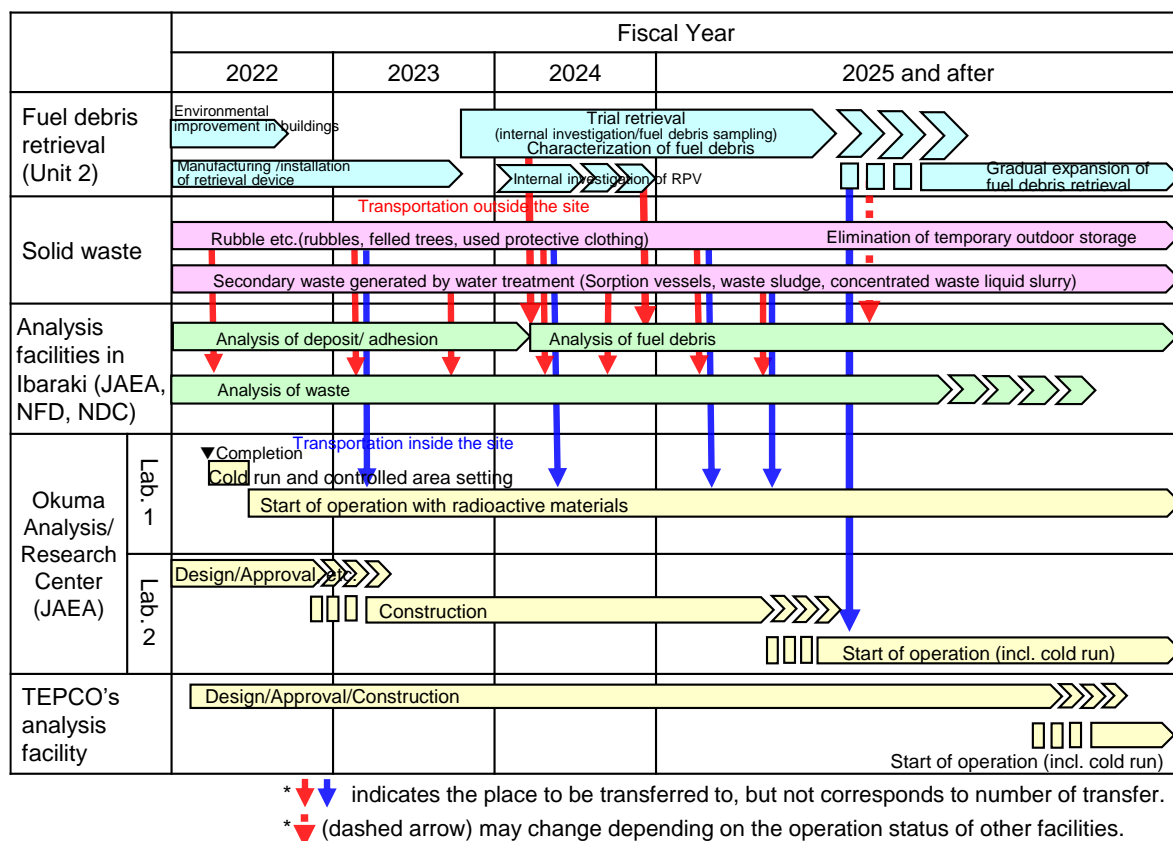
| | | Fiscal Year | | | |
|---|---|---|---|---|---|
| | | 2022 | 2023 | 2024 | 2025 and after |
| Fuel debris retrieval (Unit 2) | | Environmental improvement in buildings; Manufacturing /installation of retrieval device | | Trial retrieval (internal investigation/fuel debris sampling) Characterization of fuel debris; Internal investigation of RPV | Gradual expansion of fuel debris retrieval |
| Solid waste | | Transportation outside the site; Rubble etc.(rubbles, felled trees, used protective clothing); Secondary waste generated by water treatment (Sorption vessels, waste sludge, concentrated waste liquid slurry) | | | Elimination of temporary outdoor storage |
| Analysis facilities in Ibaraki (JAEA, NFD, NDC) | | Analysis of deposit/ adhesion; Analysis of waste | | Analysis of fuel debris | |
| Okuma Analysis/ Research Center (JAEA) | Lab. 1 | ▼Completion; Transportation inside the site; Cold run and controlled area setting; Start of operation with radioactive materials | | | |
| | Lab. 2 | Design/Approval, etc. | Construction | | Start of operation (incl. cold run) |
| TEPCO's analysis facility | | Design/Approval/Construction | | | Start of operation (incl. cold run) |

* indicates the place to be transferred to, but not corresponds to number of transfer.
* (dashed arrow) may change depending on the operation status of other facilities.